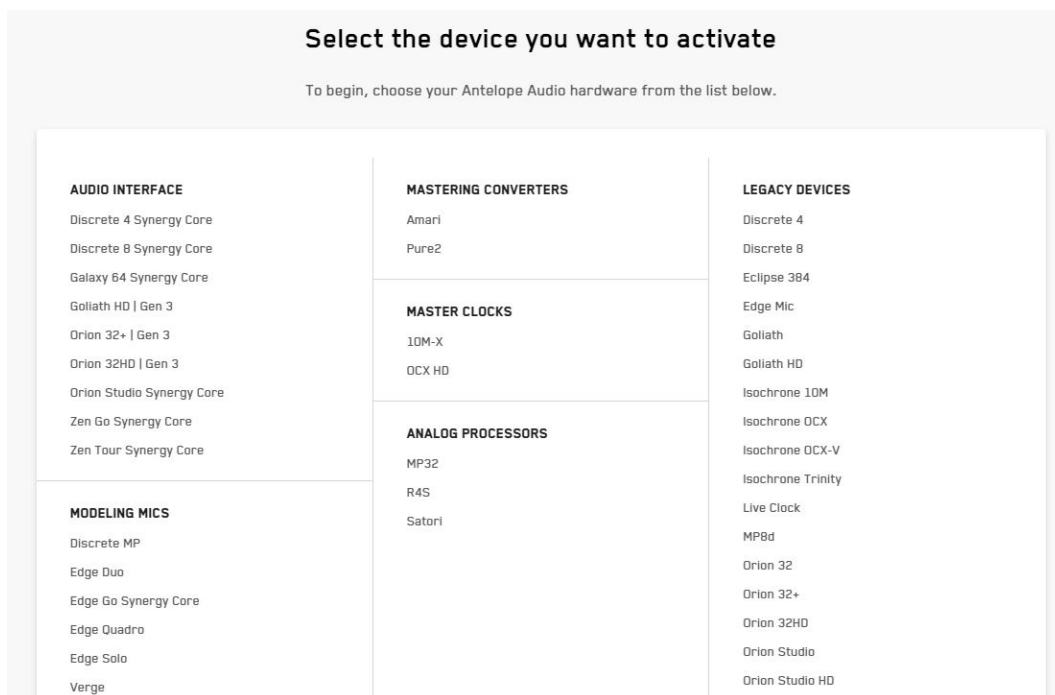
Select the device you want to activate

To begin, choose your Antelope Audio hardware from the list below.

AUDIO INTERFACE
Discrete 4 Synergy Core
Discrete 8 Synergy Core
Galaxy 64 Synergy Core
Goliath HD | Gen 3
Orion 32+ | Gen 3
Orion 32HD | Gen 3
Orion Studio Synergy Core
Zen Go Synergy Core
Zen Tour Synergy Core

MODELING MICS
Discrete MP
Edge Duo
Edge Go Synergy Core
Edge Quadro
Edge Solo
Verge

MASTERING CONVERTERS
Amari
Pure2

MASTER CLOCKS
10M-X
OCX HD

ANALOG PROCESSORS
MP32
R4S
Satori

LEGACY DEVICES
Discrete 4
Discrete 8
Eclipse 384
Edge Mic
Goliath
Goliath HD
Isochrone 10M
Isochrone OCX
Isochrone OCX-V
Isochrone Trinity
Live Clock
MP8d
Orion 32
Orion 32+
Orion 32HD
Orion Studio
Orion Studio HD